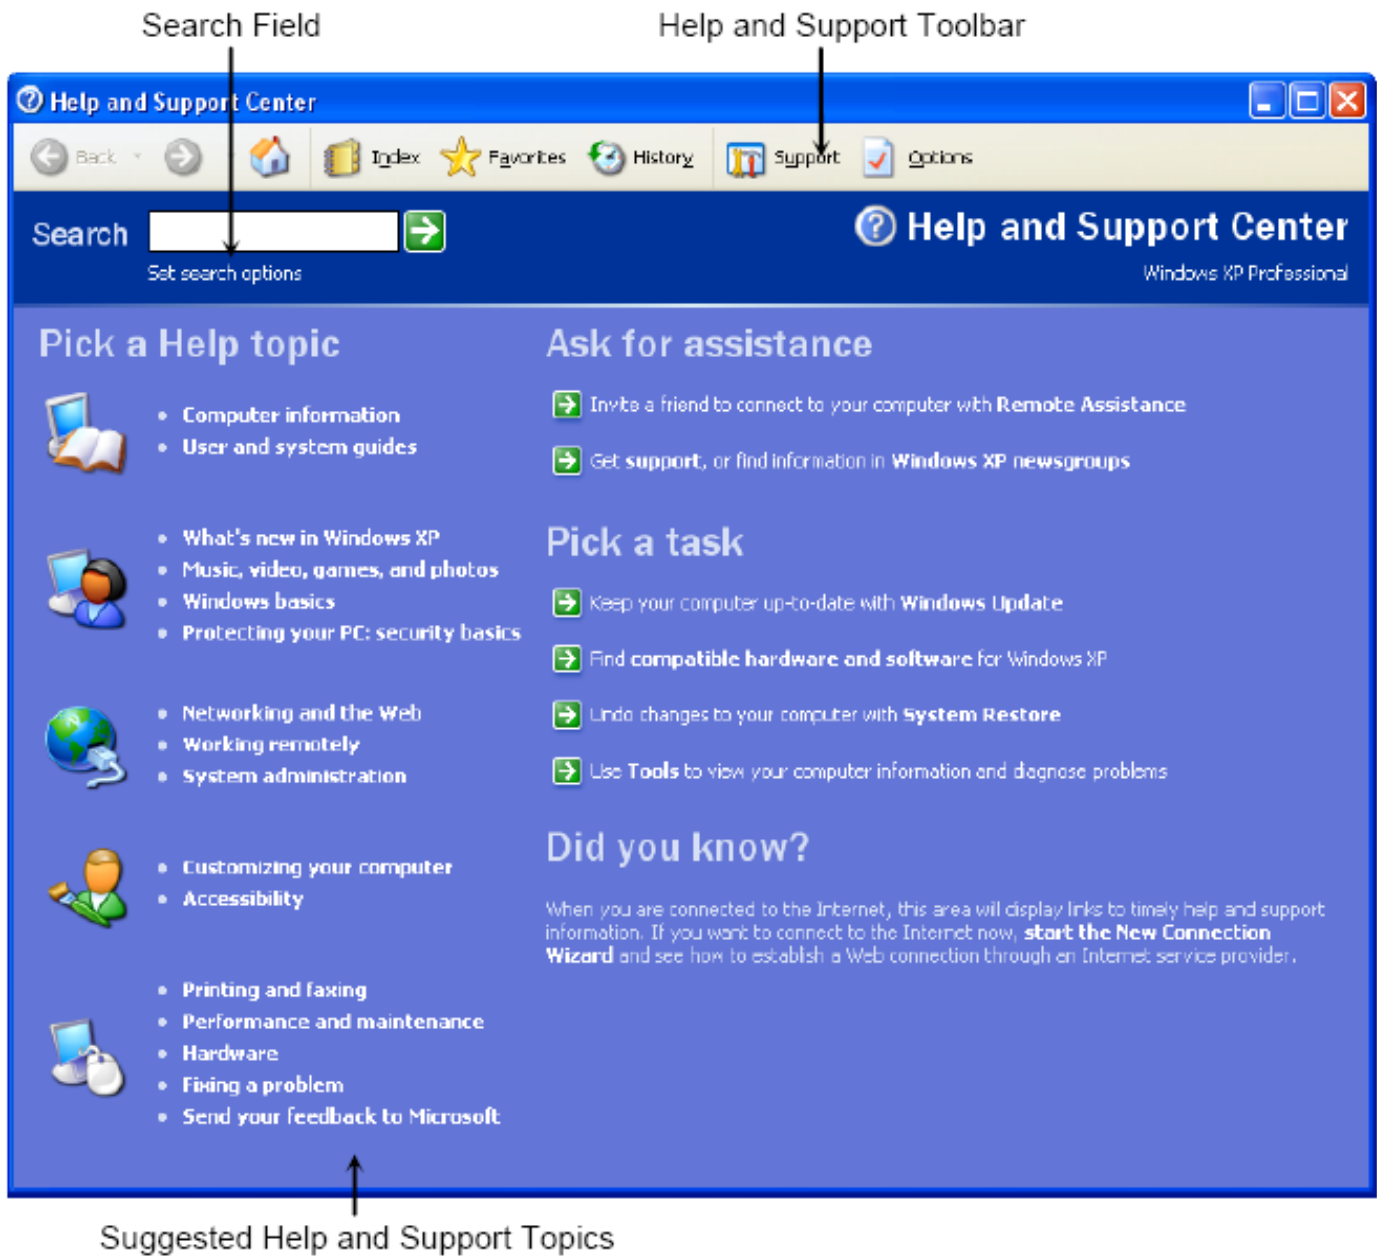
Search Field

Help and Support Toolbar

Help and Support Center

Back

Index

Favorites

History

Support

Options

Search

Set search options

Help and Support Center

Windows XP Professional

Pick a Help topic

- Computer information
- User and system guides

- What's new in Windows XP
- Music, video, games, and photos
- Windows basics
- Protecting your PC: security basics

- Networking and the Web
- Working remotely
- System administration

- Customizing your computer
- Accessibility

- Printing and faxing
- Performance and maintenance
- Hardware
- Fixing a problem
- Send your feedback to Microsoft

Ask for assistance

Invite a friend to connect to your computer with Remote Assistance

Get support, or find information in Windows XP newsgroups

Pick a task

Keep your computer up-to-date with Windows Update

Find compatible hardware and software for Windows XP

Undo changes to your computer with System Restore

Use Tools to view your computer information and diagnose problems

Did you know?

When you are connected to the Internet, this area will display links to timely help and support information. If you want to connect to the Internet now, start the New Connection Wizard and see how to establish a Web connection through an Internet service provider.

Suggested Help and Support Topics